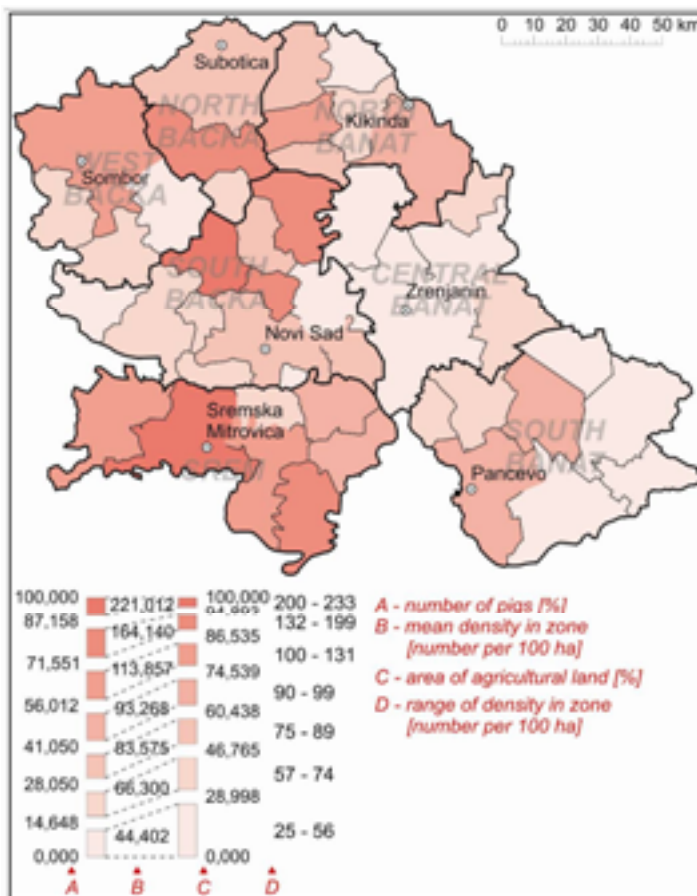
0 10 20 30 40 50 km

Subotica
NORTH BACKA
NORTH BANAT
Kikinda
WEST BACKA
Sombor
SOUTH BACKA
CENTRAL BANAT
Zrenjanin
Novi Sad
Sremska Mitrovica
SREM
SOUTH BANAT
Pancevo

100,000
87,158
71,551
56,012
41,050
28,050
14,648
0,000

221,012
164,140
113,857
93,268
83,575
66,300
44,402

100,000
94,883
86,535
74,539
60,438
46,765
28,998
0,000

200 - 233
132 - 199
100 - 131
90 - 99
75 - 89
57 - 74
25 - 56

A - number of pigs [%]
B - mean density in zone [number per 100 ha]
C - area of agricultural land [%]
D - range of density in zone [number per 100 ha]

A B C D